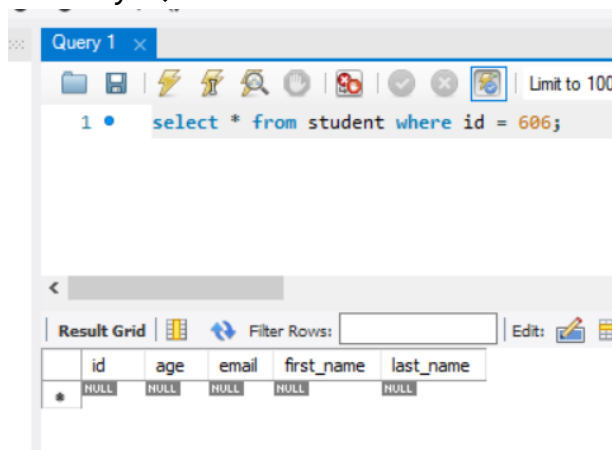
Query 1 ×

Limit to 100

1 select * from student where id = 606;

<

Result Grid | Filter Rows: | Edit:

| | id | age | email | first_name | last_name |
|---|---|---|---|---|---|
| * | NULL | NULL | NULL | NULL | NULL |